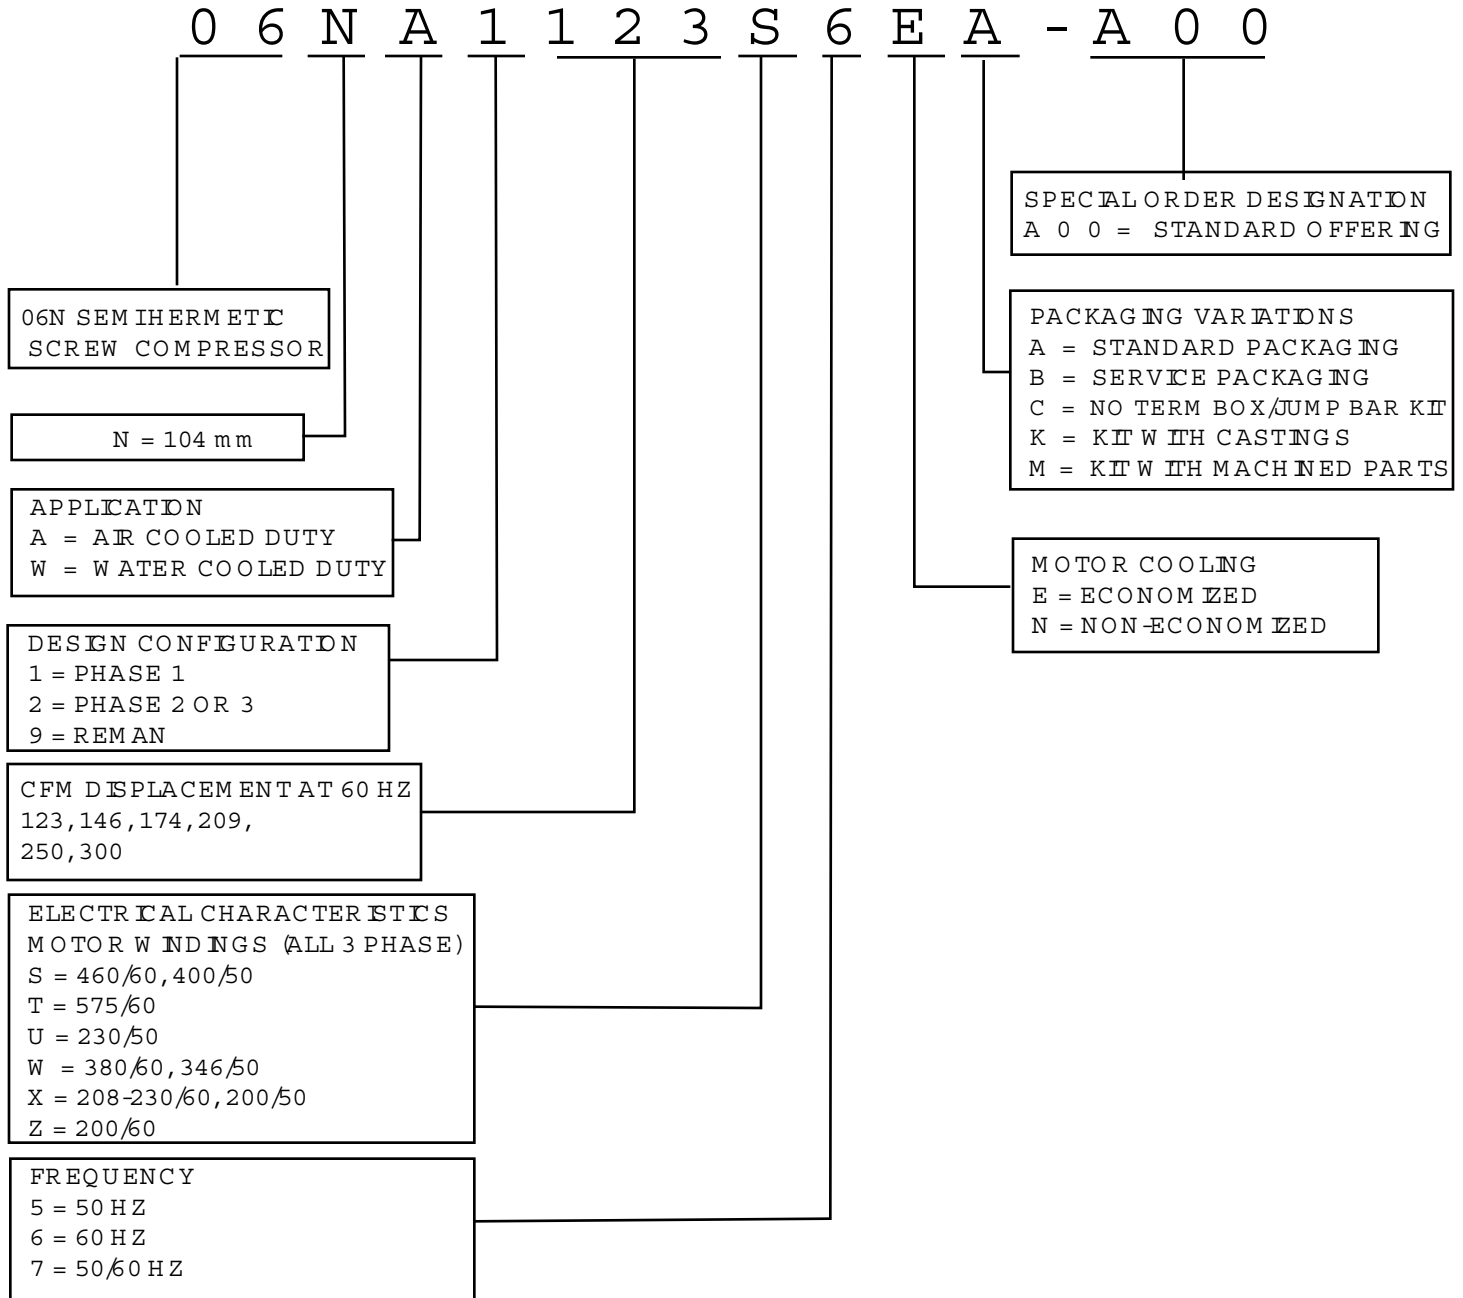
0 6 N A 1 1 2 3 S 6 E A - A 0 0

SPECIAL ORDER DESIGNATION
A 0 0 = STANDARD OFFERING

06N SEMIHERMETIC SCREW COMPRESSOR

PACKAGING VARIATIONS
A = STANDARD PACKAGING
B = SERVICE PACKAGING
C = NO TERM BOX/JUMP BAR KIT
K = KIT WITH CASTINGS
M = KIT WITH MACHINED PARTS

N = 104 mm

APPLICATION
A = AIR COOLED DUTY
W = WATER COOLED DUTY

MOTOR COOLING
E = ECONOMIZED
N = NON-ECONOMIZED

DESIGN CONFIGURATION
1 = PHASE 1
2 = PHASE 2 OR 3
9 = REMAN

CFM DISPLACEMENT AT 60 HZ
123, 146, 174, 209, 250, 300

ELECTRICAL CHARACTERISTICS
MOTOR WINDINGS (ALL 3 PHASE)
S = 460/60, 400/50
T = 575/60
U = 230/50
W = 380/60, 346/50
X = 208-230/60, 200/50
Z = 200/60

FREQUENCY
5 = 50 HZ
6 = 60 HZ
7 = 50/60 HZ